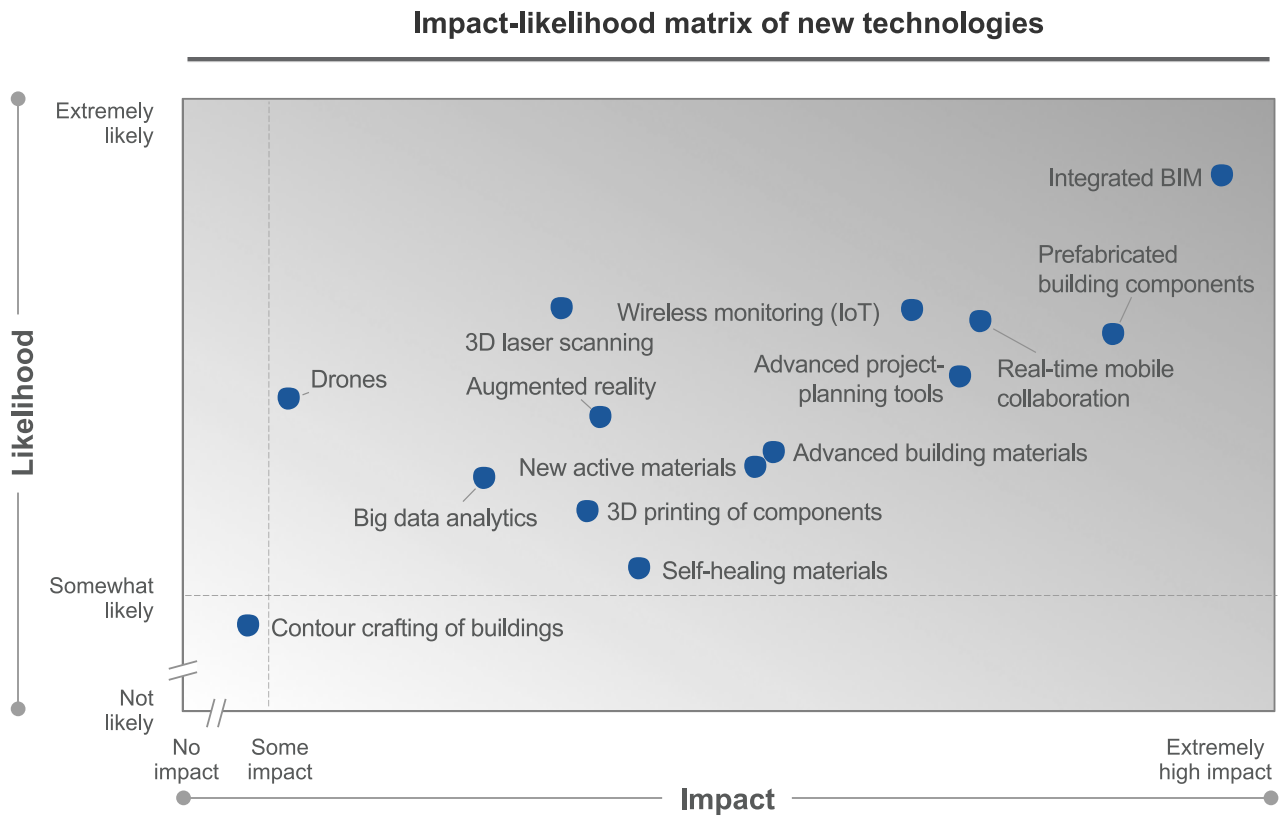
Impact-likelihood matrix of new technologies

Likelihood

Extremely likely

Somewhat likely

Not likely

Integrated BIM

Prefabricated building components

Wireless monitoring (IoT)

3D laser scanning

Real-time mobile collaboration

Advanced project-planning tools

Drones

Augmented reality

Advanced building materials

New active materials

Big data analytics

3D printing of components

Self-healing materials

Contour crafting of buildings

No impact

Some impact

Extremely high impact

Impact